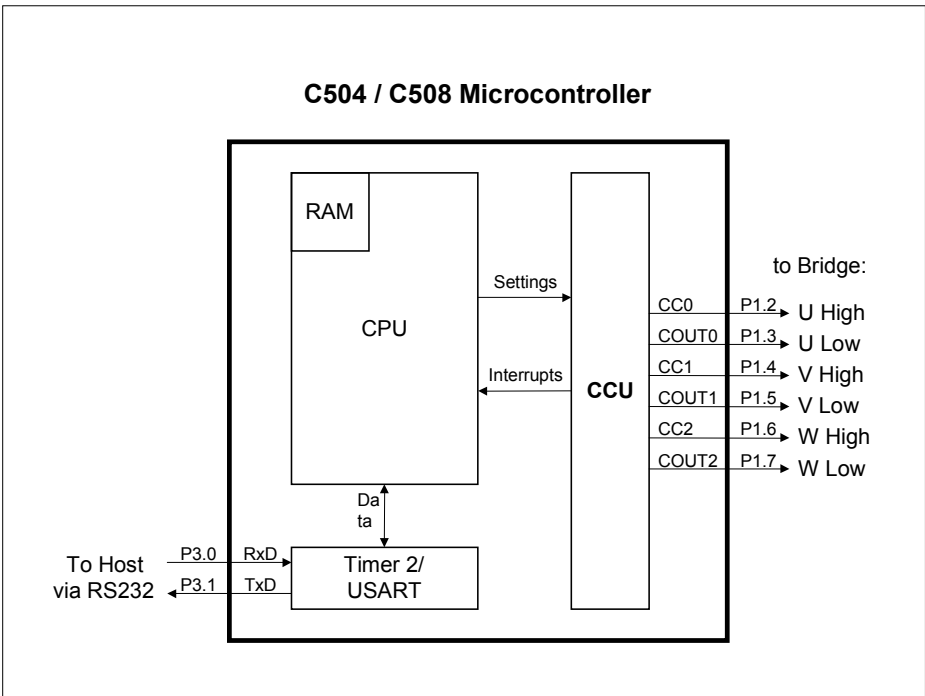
C504 / C508 Microcontroller

RAM

CPU

Settings

Interrupts

CCU

to Bridge:

CC0 P1.2 U High
COUT0 P1.3 U Low
CC1 P1.4 V High
COUT1 P1.5 V Low
CC2 P1.6 W High
COUT2 P1.7 W Low

Da
ta

To Host via RS232

P3.0 RxD

P3.1 TxD

Timer 2/ USART